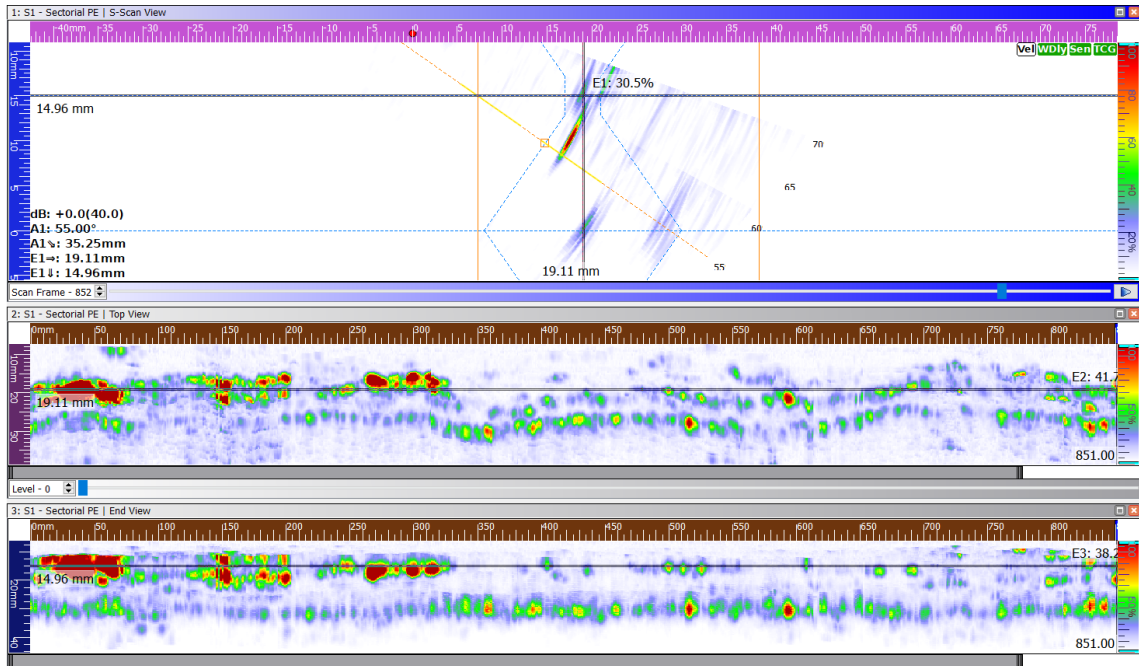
1: S1 - Sectorial PE | S-Scan View

-40mm -35 -30 -25 -20 -15 -10 -5 0 5 10 15 20 25 30 35 40 45 50 55 60 65 70 75

Vel WDly Sen TCG

10mm 15 10 5 0 5

14.96 mm

E1: 30.5%

70

65

60

55

dB: +0.0(40.0)
A1: 55.00°
A1↘: 35.25mm
E1⇒: 19.11mm
E1⇓: 14.96mm

19.11 mm

Scan Frame - 852

2: S1 - Sectorial PE | Top View

0mm 50 100 150 200 250 300 350 400 450 500 550 600 650 700 750 800

10mm 20 30

19.11 mm

E2: 41.7

851.00

Level - 0

3: S1 - Sectorial PE | End View

0mm 50 100 150 200 250 300 350 400 450 500 550 600 650 700 750 800

20mm 40

14.96 mm

E3: 38.2

851.00